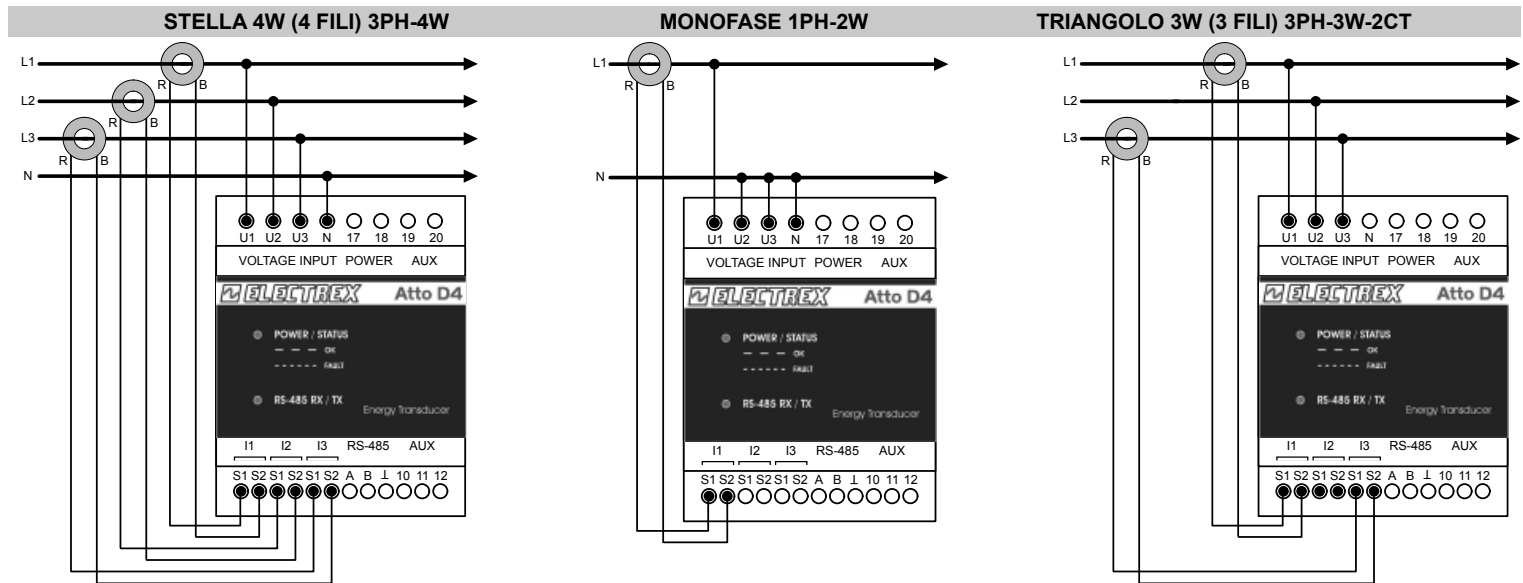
STELLA 4W (4 FILI) 3PH-4W

L1
L2
L3
N
R B
R B
R B

U1 U2 U3 N 17 18 19 20
VOLTAGE INPUT POWER AUX
ELECTREX Atto D4
POWER / STATUS
OK
FAULT
RS-485 RX / TX
Energy Transducer
I1 I2 I3 RS-485 AUX
S1 S2 S1 S2 S1 S2 A B ⊥ 10 11 12

MONOFASE 1PH-2W

L1
R B
N

U1 U2 U3 N 17 18 19 20
VOLTAGE INPUT POWER AUX
ELECTREX Atto D4
POWER / STATUS
OK
FAULT
RS-485 RX / TX
Energy Transducer
I1 I2 I3 RS-485 AUX
S1 S2 S1 S2 S1 S2 A B ⊥ 10 11 12

TRIANGOLO 3W (3 FILI) 3PH-3W-2CT

L1
R B
L2
L3
R B

U1 U2 U3 N 17 18 19 20
VOLTAGE INPUT POWER AUX
ELECTREX Atto D4
POWER / STATUS
OK
FAULT
RS-485 RX / TX
Energy Transducer
I1 I2 I3 RS-485 AUX
S1 S2 S1 S2 S1 S2 A B ⊥ 10 11 12